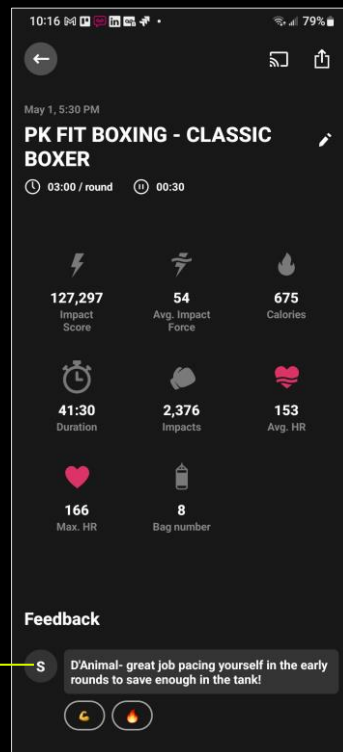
10:16 79%

May 1, 5:30 PM

PK FIT BOXING - CLASSIC BOXER

03:00 / round 00:30

127,297
Impact Score

54
Avg. Impact Force

675
Calories

41:30
Duration

2,376
Impacts

153
Avg. HR

166
Max. HR

8
Bag number

Feedback

S

D'Animal- great job pacing yourself in the early rounds to save enough in the tank!